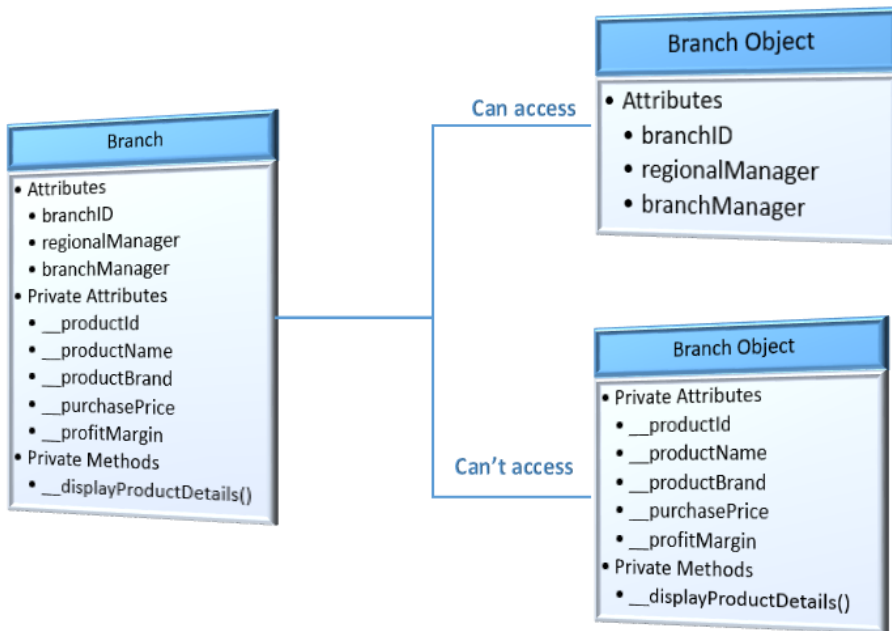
Branch
• Attributes
• branchID
• regionalManager
• branchManager
• Private Attributes
• __productId
• __productName
• __productBrand
• __purchasePrice
• __profitMargin
• Private Methods
• __displayProductDetails()

Can access

Branch Object
• Attributes
• branchID
• regionalManager
• branchManager

Can't access

Branch Object
• Private Attributes
• __productId
• __productName
• __productBrand
• __purchasePrice
• __profitMargin
• Private Methods
• __displayProductDetails()